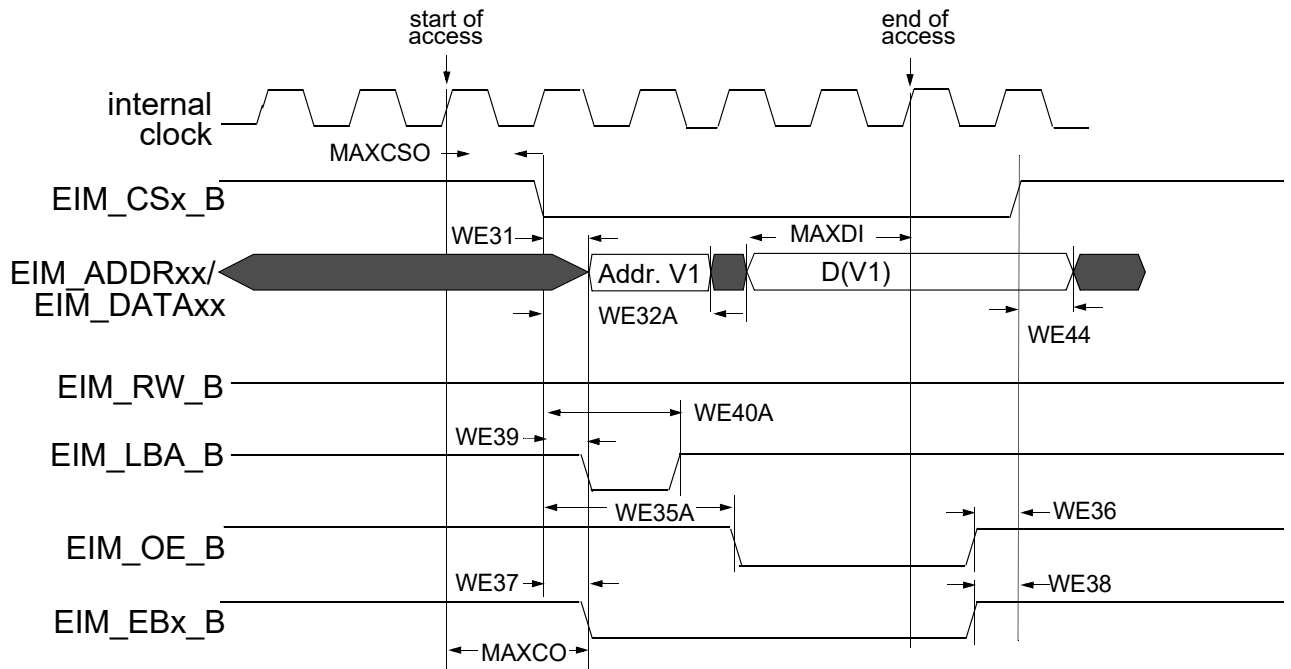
start of access

end of access

internal clock

MAXCSO

EIM_CSx_B

WE31

MAXDI

EIM_ADDRxx/ EIM_DATAxx

Addr. V1

D(V1)

WE32A

WE44

EIM_RW_B

WE40A

WE39

EIM_LBA_B

WE35A

WE36

EIM_OE_B

WE37

WE38

EIM_EBx_B

MAXCO